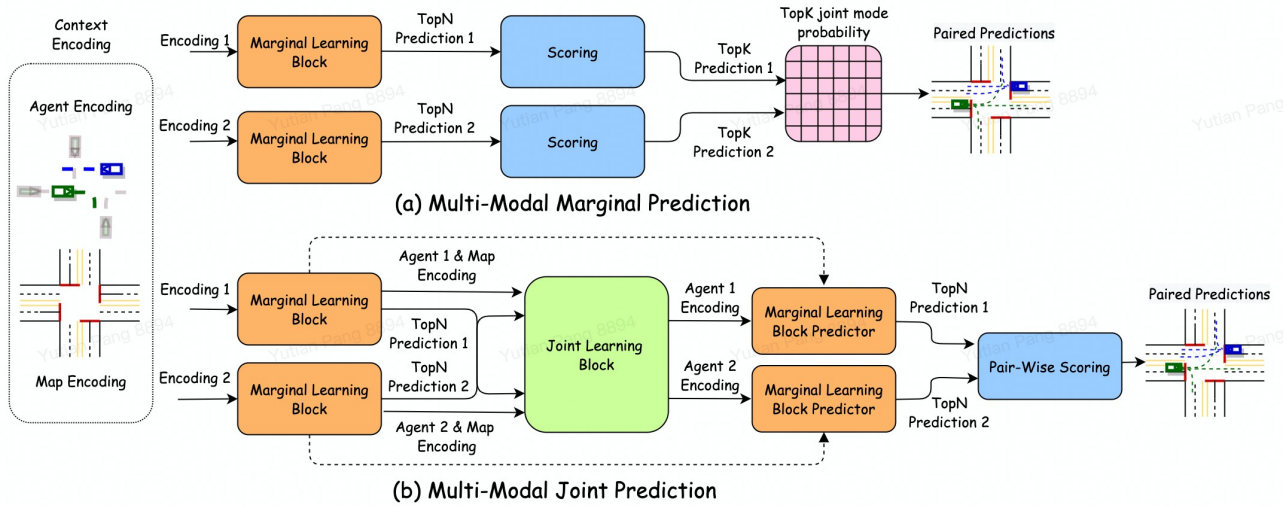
Context Encoding

Agent Encoding

Map Encoding

Encoding 1

Marginal Learning Block

TopN Prediction 1

Scoring

TopK Prediction 1

TopK joint mode probability

Paired Predictions

Encoding 2

Marginal Learning Block

TopN Prediction 2

Scoring

TopK Prediction 2

(a) Multi-Modal Marginal Prediction

Encoding 1

Marginal Learning Block

Agent 1 & Map Encoding

TopN Prediction 1

Joint Learning Block

Agent 1 Encoding

Marginal Learning Block Predictor

TopN Prediction 1

Paired Predictions

Pair-Wise Scoring

Encoding 2

Marginal Learning Block

TopN Prediction 2

Agent 2 & Map Encoding

Agent 2 Encoding

Marginal Learning Block Predictor

TopN Prediction 2

(b) Multi-Modal Joint Prediction

Yutian Pang 8894